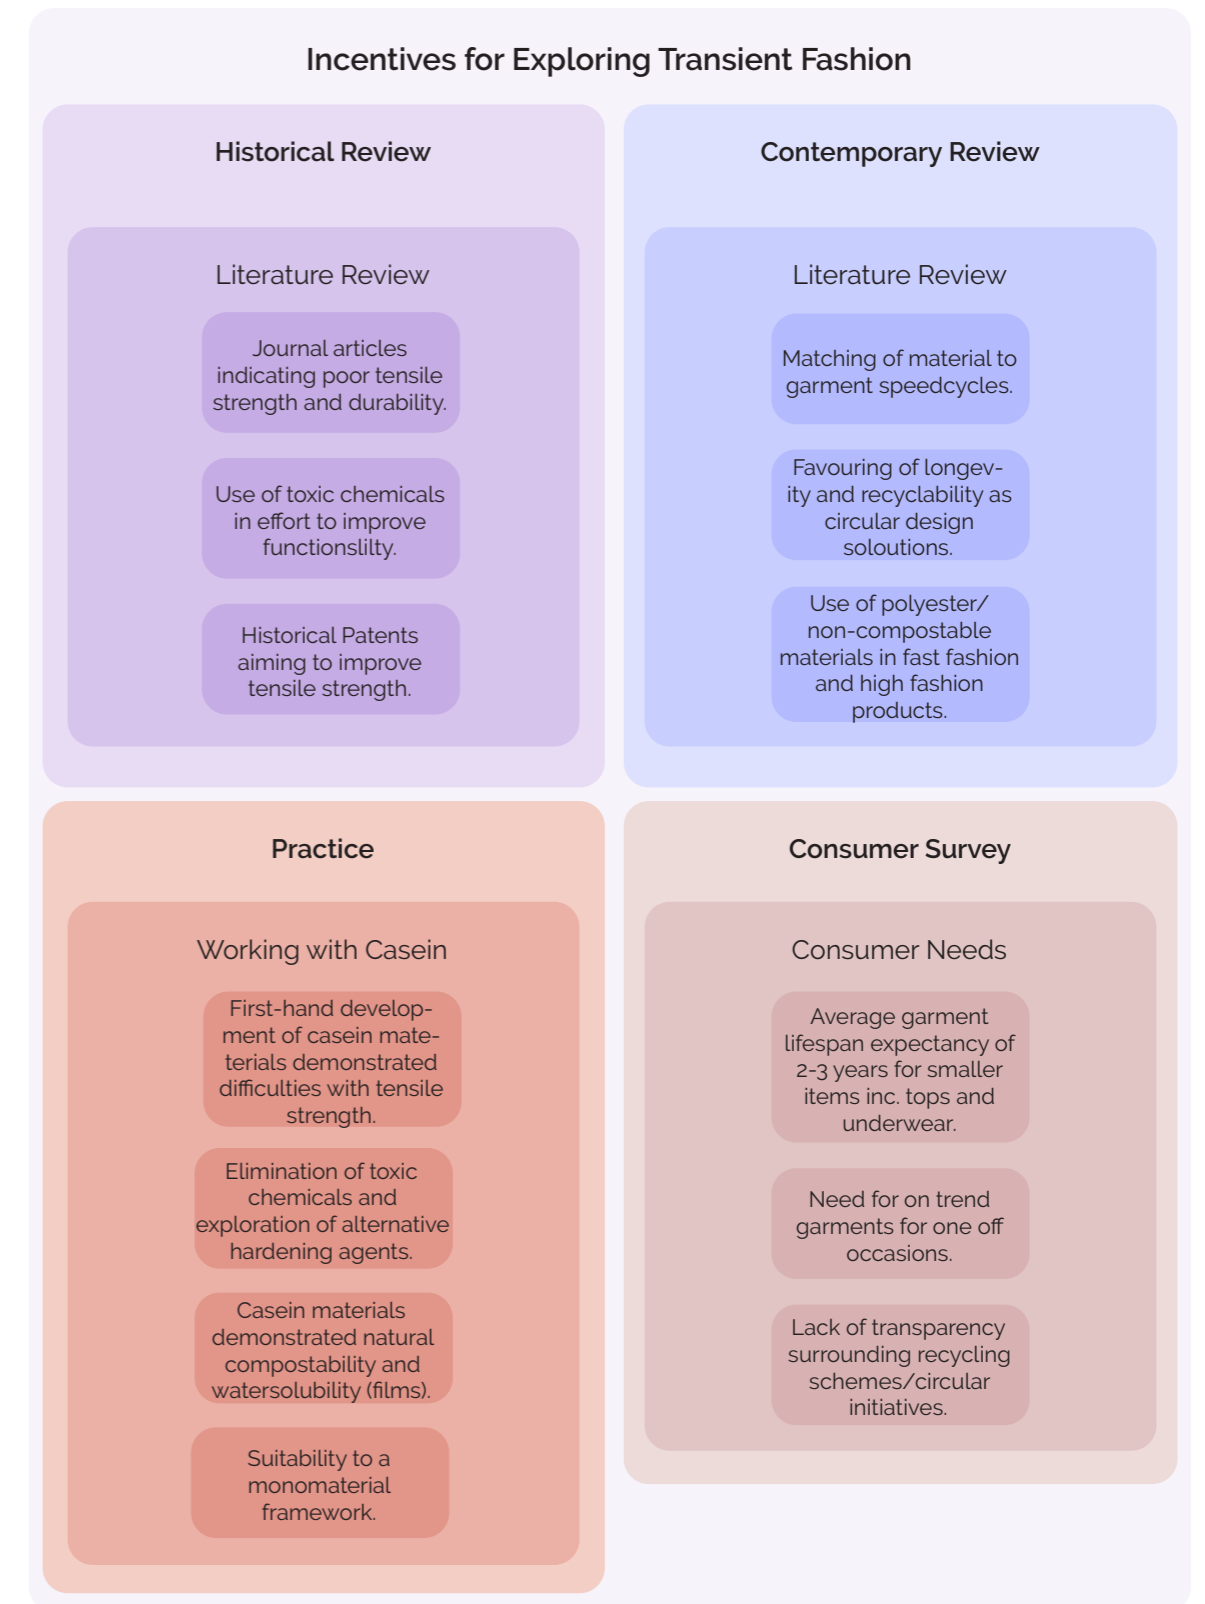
Incentives for Exploring Transient Fashion

Historical Review

Literature Review

Journal articles indicating poor tensile strength and durability.

Use of toxic chemicals in effort to improve functionslilty.

Historical Patents aiming to improve tensile strength.

Contemporary Review

Literature Review

Matching of material to garment speedcycles.

Favouring of longevity and recyclability as circular design soloutions.

Use of polyester/ non-compostable materials in fast fashion and high fashion products.

Practice

Working with Casein

First-hand development of casein materials demonstrated difficulties with tensile strength.

Elimination of toxic chemicals and exploration of alternative hardening agents.

Casein materials demonstrated natural compostability and watersolubility (films).

Suitability to a monomaterial framework.

Consumer Survey

Consumer Needs

Average garment lifespan expectancy of 2-3 years for smaller items inc. tops and underwear.

Need for on trend garments for one off occasions.

Lack of transparency surrounding recycling schemes/circular initiatives.